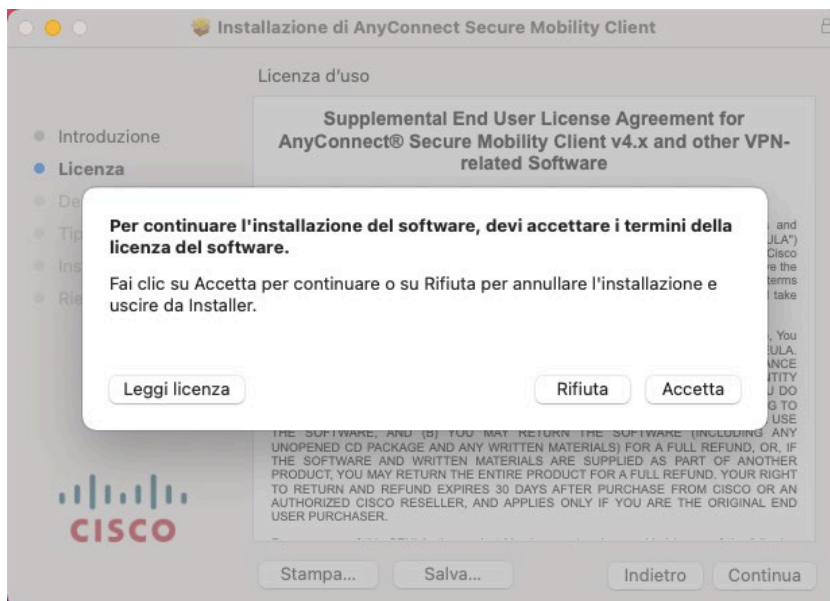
Installazione di AnyConnect Secure Mobility Client

Licenza d'uso

Introduzione
Licenza
De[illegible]
Tip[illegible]
Ins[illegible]
Rie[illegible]

Supplemental End User License Agreement for AnyConnect® Secure Mobility Client v4.x and other VPN-related Software

Per continuare l'installazione del software, devi accettare i termini della licenza del software.

Fai clic su Accetta per continuare o su Rifiuta per annullare l'installazione e uscire da Installer.

Leggi licenza

Rifiuta

Accetta

THE SOFTWARE, AND (B) YOU MAY RETURN THE SOFTWARE (INCLUDING ANY UNOPENED CD PACKAGE AND ANY WRITTEN MATERIALS) FOR A FULL REFUND, OR, IF THE SOFTWARE AND WRITTEN MATERIALS ARE SUPPLIED AS PART OF ANOTHER PRODUCT, YOU MAY RETURN THE ENTIRE PRODUCT FOR A FULL REFUND. YOUR RIGHT TO RETURN AND REFUND EXPIRES 30 DAYS AFTER PURCHASE FROM CISCO OR AN AUTHORIZED CISCO RESELLER, AND APPLIES ONLY IF YOU ARE THE ORIGINAL END USER PURCHASER.

CISCO

Stampa...

Salva...

Indietro

Continua